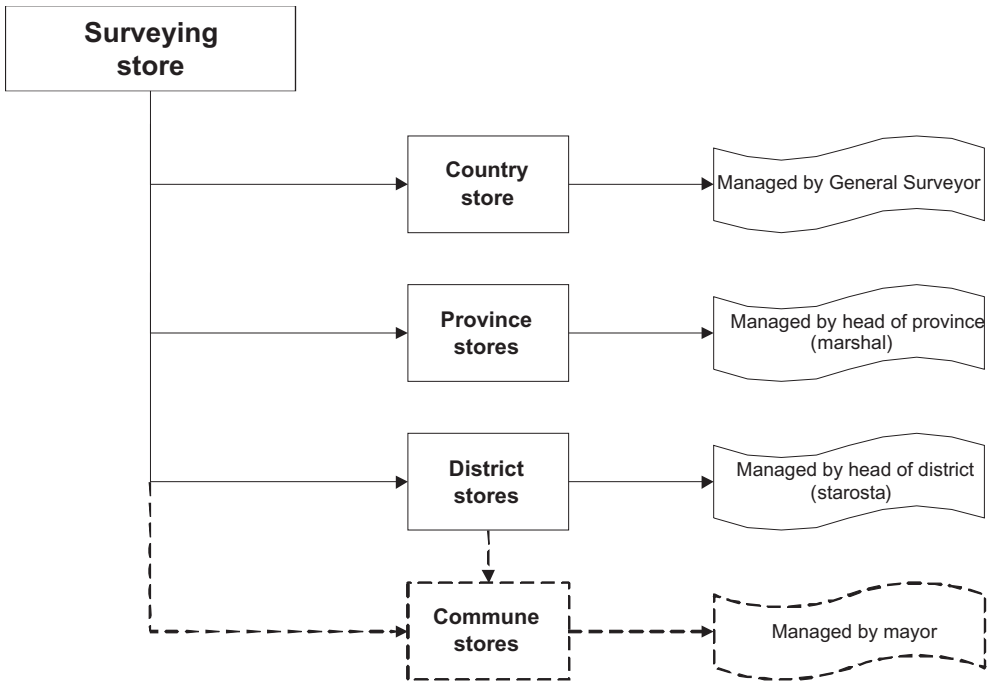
Surveying store

Country store

Managed by General Surveyor

Province stores

Managed by head of province (marshal)

District stores

Managed by head of district (starosta)

Commune stores

Managed by mayor